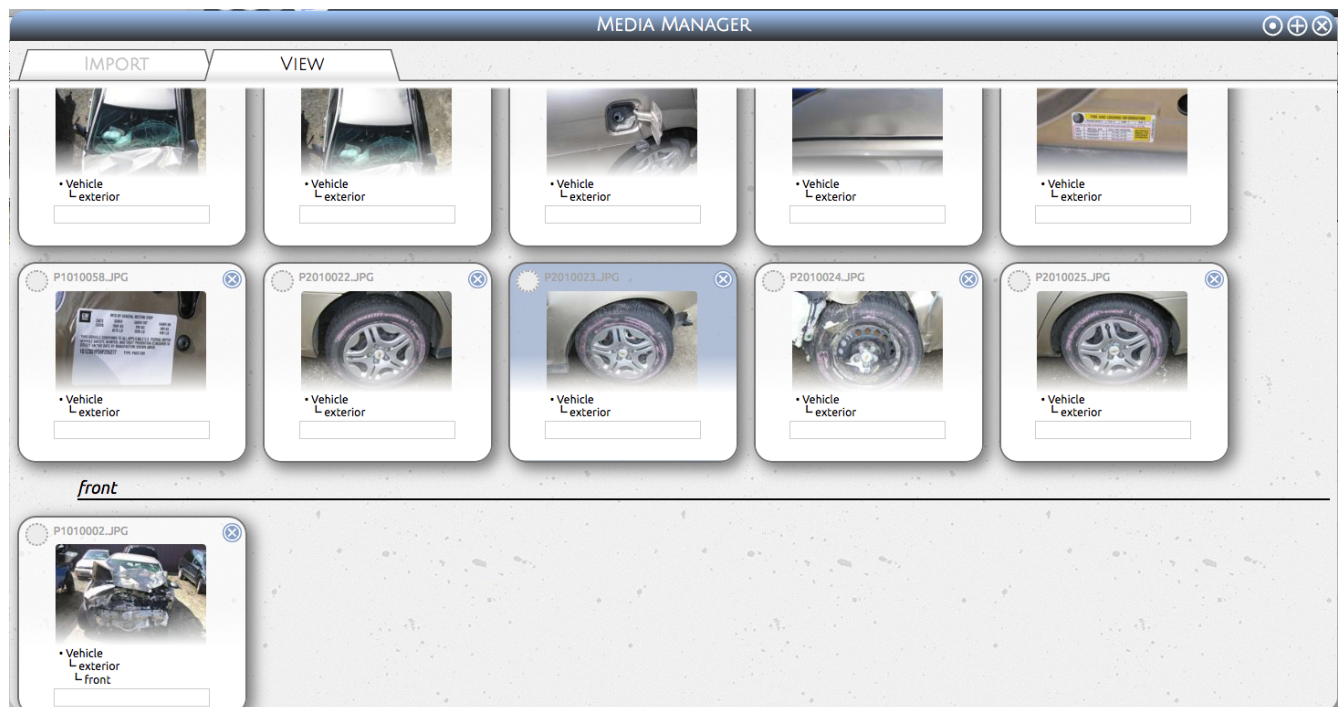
MEDIA MANAGER

IMPORT
VIEW

• Vehicle
└ exterior

• Vehicle
└ exterior

• Vehicle
└ exterior

• Vehicle
└ exterior

• Vehicle
└ exterior

P1010058.JPG
• Vehicle
└ exterior

P2010022.JPG
• Vehicle
└ exterior

P2010023.JPG
• Vehicle
└ exterior

P2010024.JPG
• Vehicle
└ exterior

P2010025.JPG
• Vehicle
└ exterior

front

P1010002.JPG
• Vehicle
└ exterior
└ front